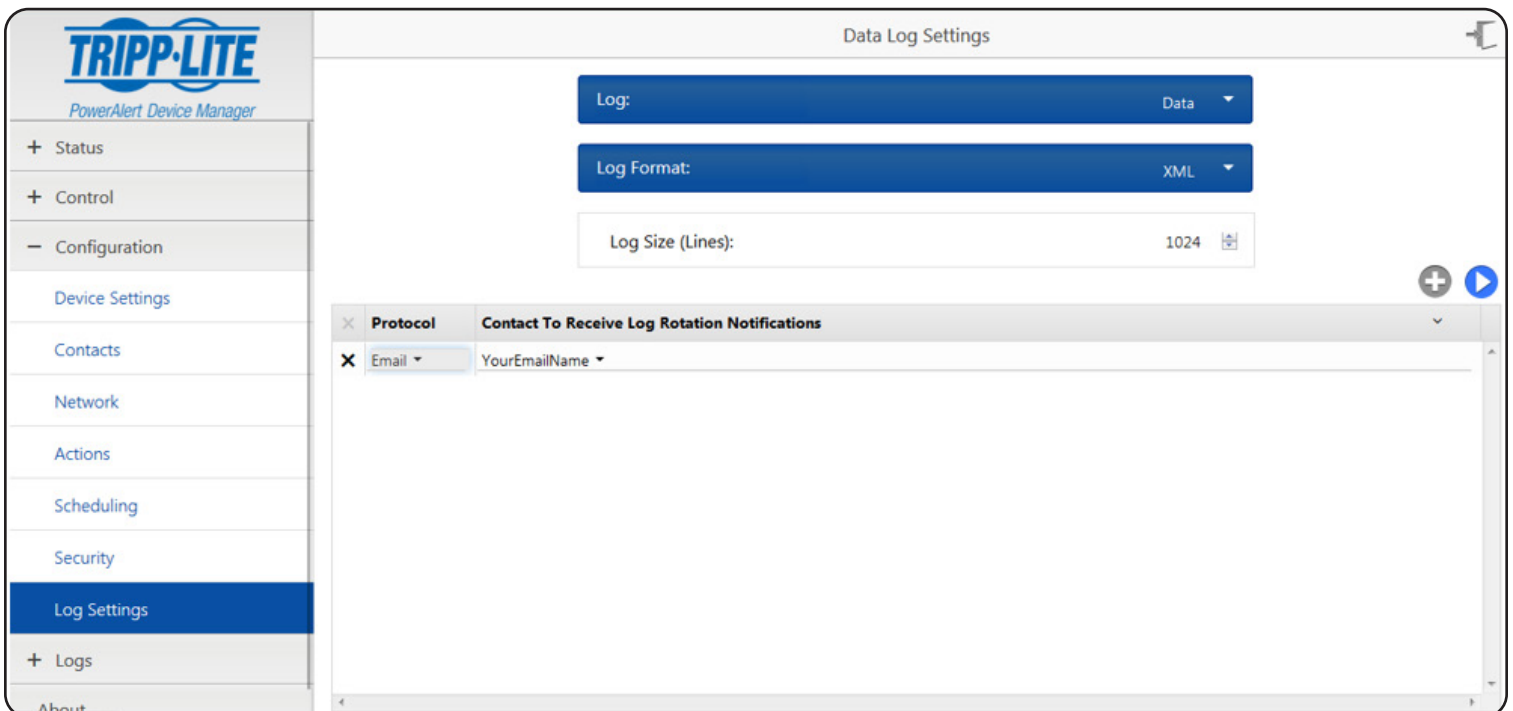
TRIPP·LITE
PowerAlert Device Manager

+ Status
+ Control
− Configuration
Device Settings
Contacts
Network
Actions
Scheduling
Security
Log Settings
+ Logs
About

Data Log Settings

Log: Data
Log Format: XML
Log Size (Lines): 1024

| × | Protocol | Contact To Receive Log Rotation Notifications |
|---|---|---|
| × | Email | YourEmailName |